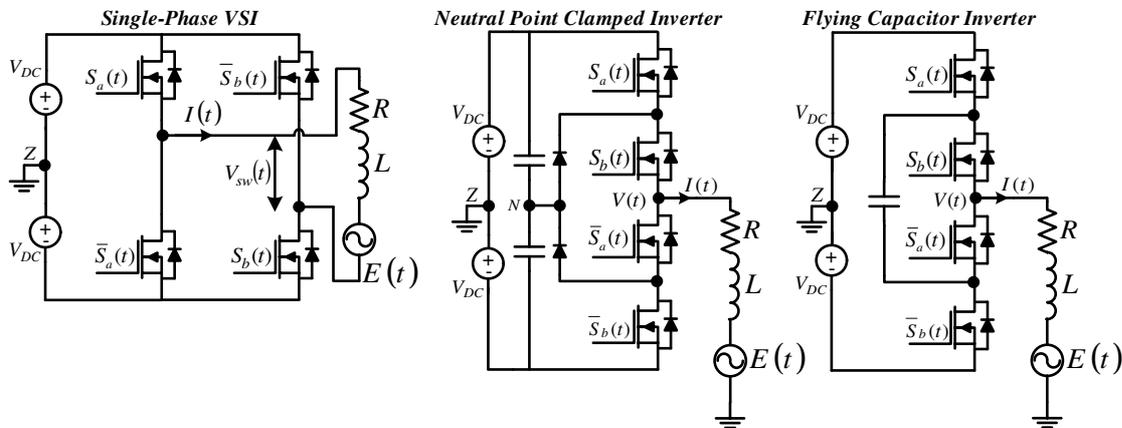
Single-Phase VSI

$V_{DC}$
$S_a(t)$
$\overline{S}_b(t)$
$I(t)$
$R$
$Z$
$V_{sw}(t)$
$L$
$V_{DC}$
$\overline{S}_a(t)$
$S_b(t)$
$E(t)$

Neutral Point Clamped Inverter

$V_{DC}$
$S_a(t)$
$S_b(t)$
$Z$
$N$
$V(t)$
$I(t)$
$\overline{S}_a(t)$
$R$
$V_{DC}$
$L$
$\overline{S}_b(t)$
$E(t)$

Flying Capacitor Inverter

$V_{DC}$
$S_a(t)$
$S_b(t)$
$Z$
$V(t)$
$I(t)$
$\overline{S}_a(t)$
$R$
$V_{DC}$
$L$
$\overline{S}_b(t)$
$E(t)$